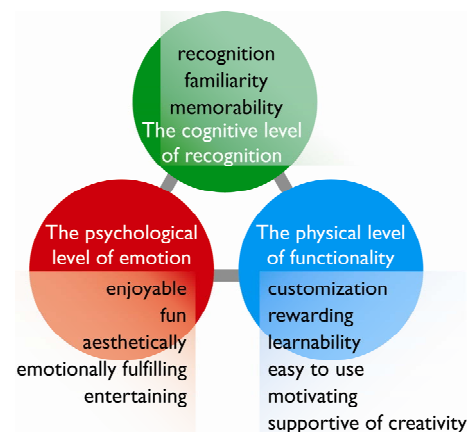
recognition
familiarity
memorability
The cognitive level of recognition

The psychological level of emotion

enjoyable
fun
aesthetically
emotionally fulfilling
entertaining

The physical level of functionality

customization
rewarding
learnability
easy to use
motivating
supportive of creativity